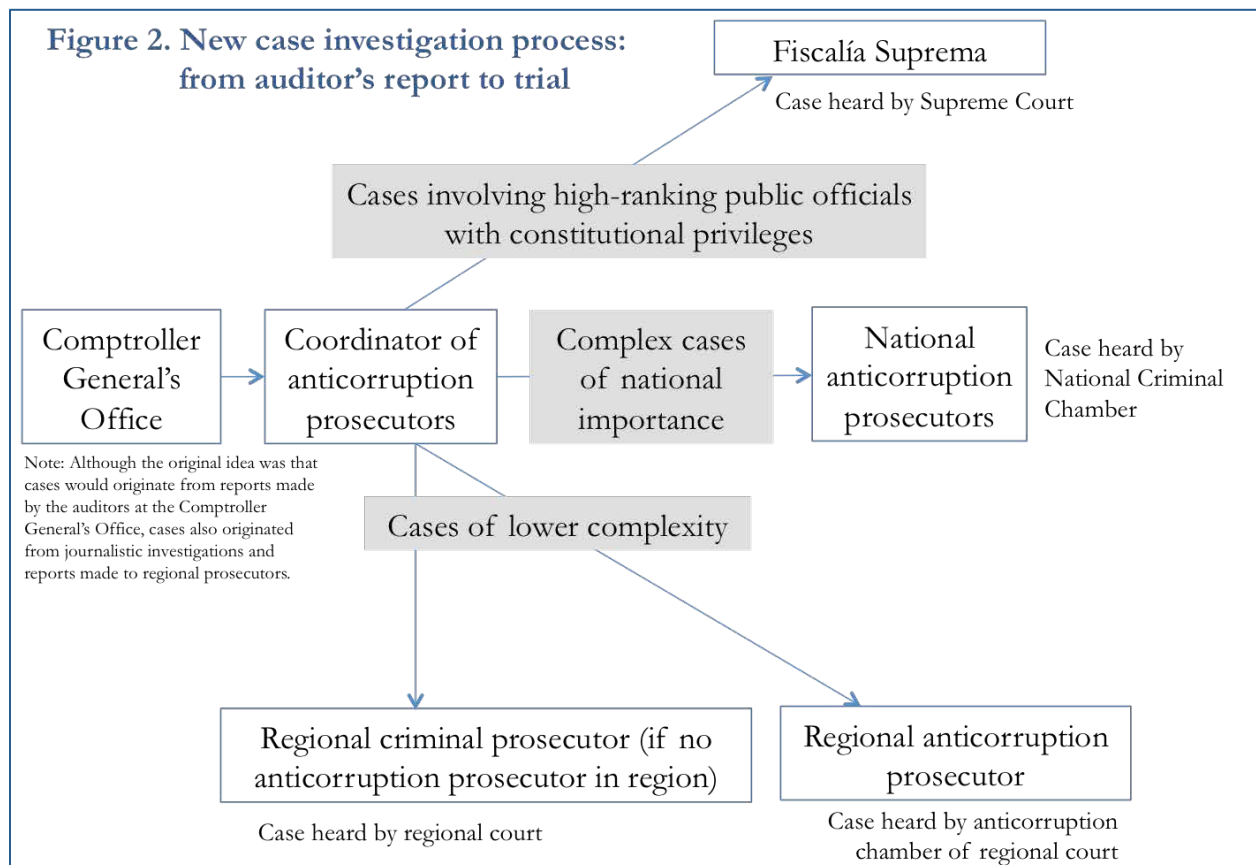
Figure 2. New case investigation process: from auditor's report to trial

Fiscalía Suprema

Case heard by Supreme Court

Cases involving high-ranking public officials with constitutional privileges

Comptroller General's Office

Coordinator of anticorruption prosecutors

Complex cases of national importance

National anticorruption prosecutors

Case heard by National Criminal Chamber

Note: Although the original idea was that cases would originate from reports made by the auditors at the Comptroller General's Office, cases also originated from journalistic investigations and reports made to regional prosecutors.

Cases of lower complexity

Regional criminal prosecutor (if no anticorruption prosecutor in region)

Regional anticorruption prosecutor

Case heard by regional court

Case heard by anticorruption chamber of regional court